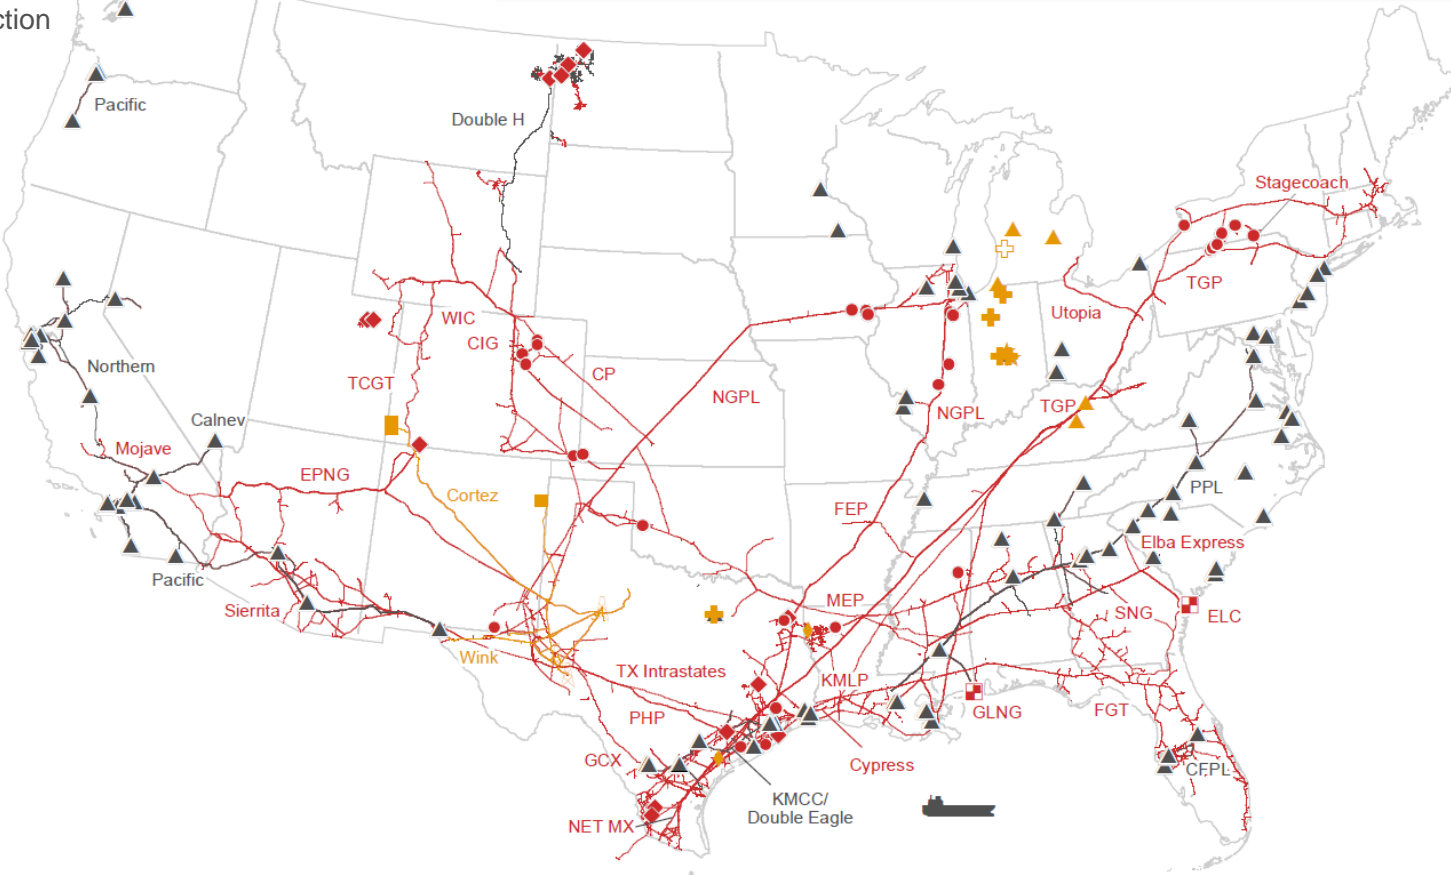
ction

Pacific

Double H

Stagecoach

TGP

Utopia

WIC

CIG

TCGT

CP

NGPL

Northern

Calnev

Mojave

EPNG

Cortez

NGPL

TGP

PPL

FEP

Elba Express

Pacific

Sierrita

MEP

SNG

ELC

Wink

TX Intrastates

KMLP

GLNG

FGT

PHP

GCX

Cypress

CFPL

KMCC/
Double Eagle

NET MX